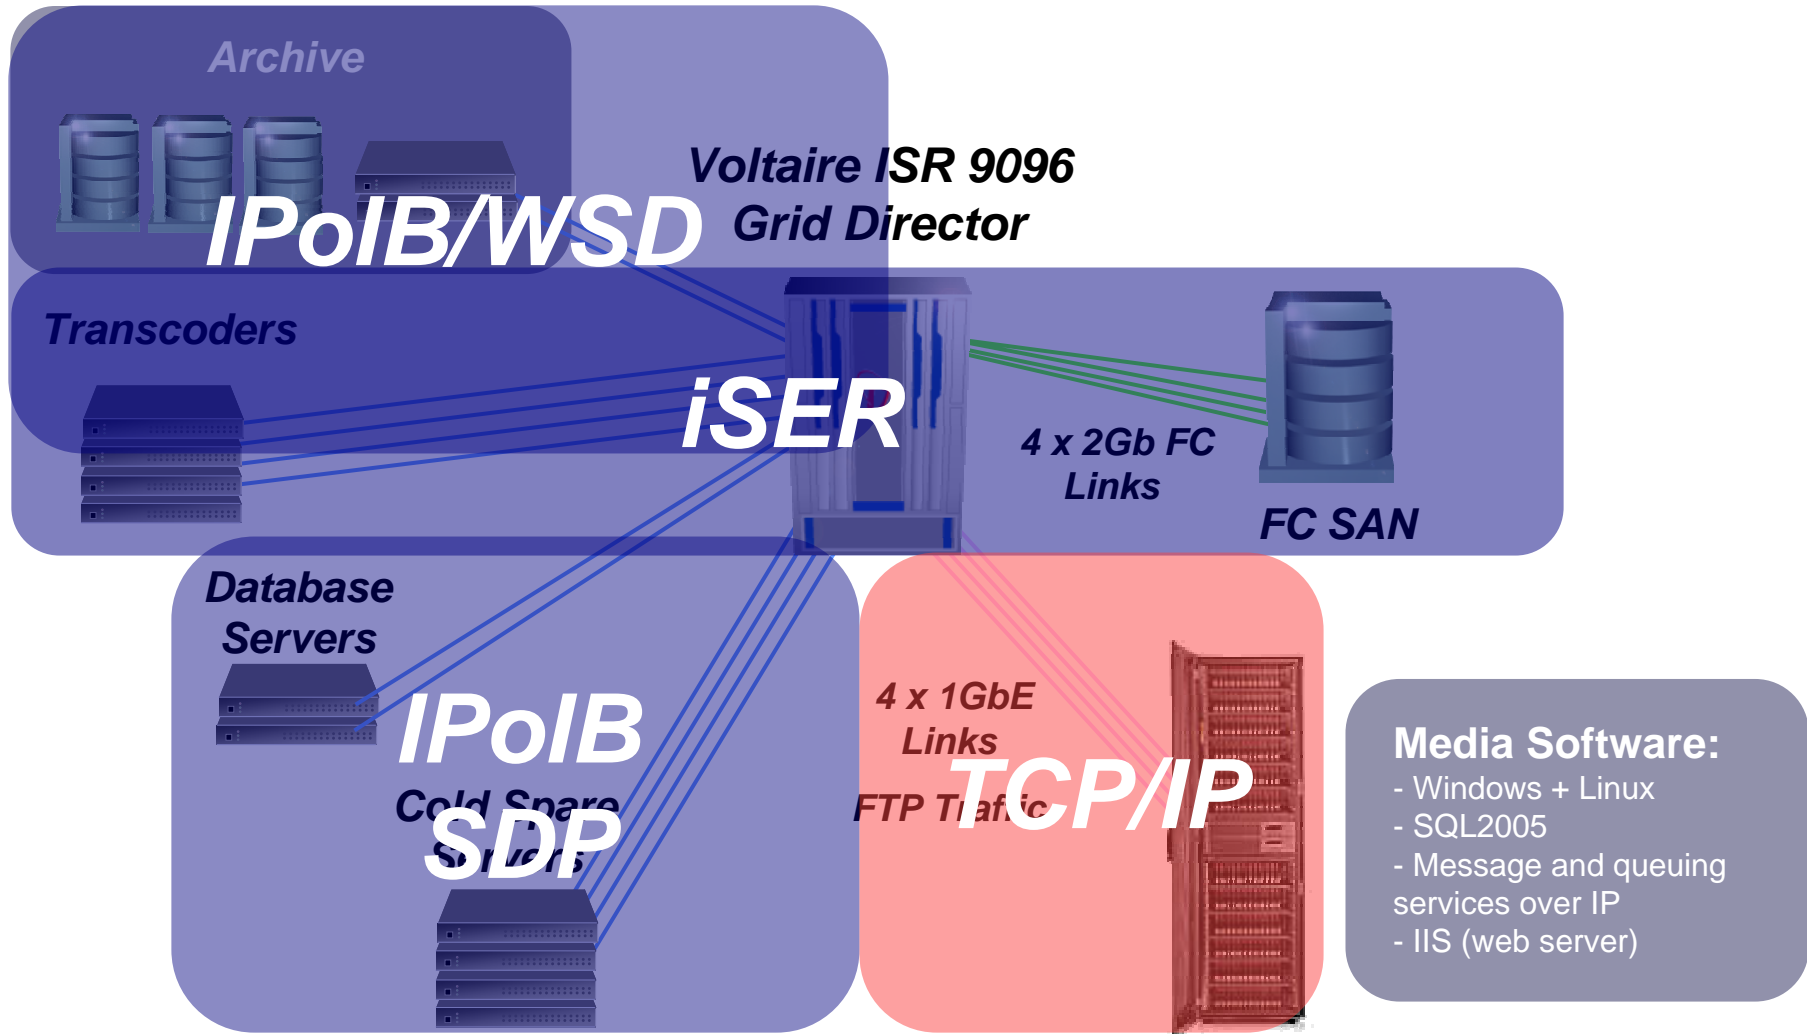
Archive

Voltaire ISR 9096
Grid Director

IPoIB/WSD

Transcoders

iSER

4 x 2Gb FC
Links

FC SAN

Database
Servers

IPoIB

Cold Spare
Servers

SDP

4 x 1GbE
Links

FTP Trafic

TCP/IP

Media Software:
- Windows + Linux
- SQL2005
- Message and queuing services over IP
- IIS (web server)